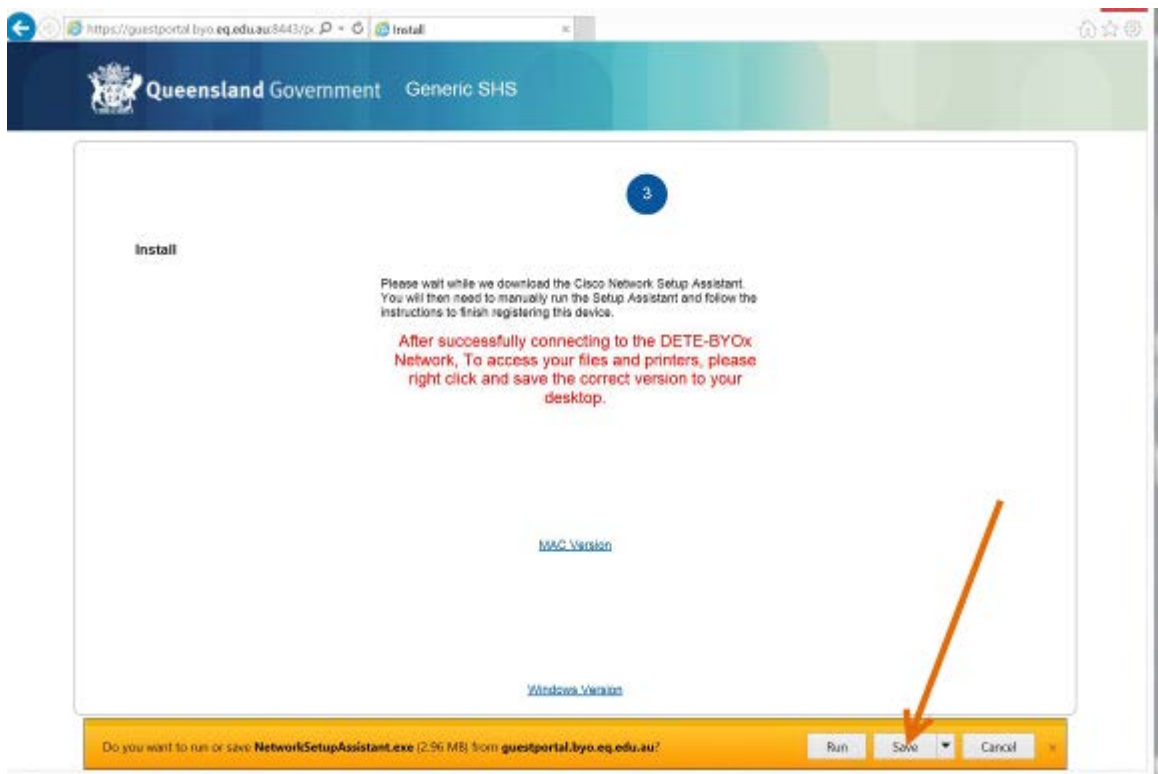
https://guestportal.byo.eq.edu.au:8443/p: Install ×

Queensland Government Generic SHS

3

Install

Please wait while we download the Cisco Network Setup Assistant. You will then need to manually run the Setup Assistant and follow the instructions to finish registering this device.

After successfully connecting to the DETE-BYOx Network, To access your files and printers, please right click and save the correct version to your desktop.

MAC Version

Windows Version

Do you want to run or save NetworkSetupAssistant.exe (2.96 MB) from guestportal.byo.eq.edu.au?

Run Save Cancel ×